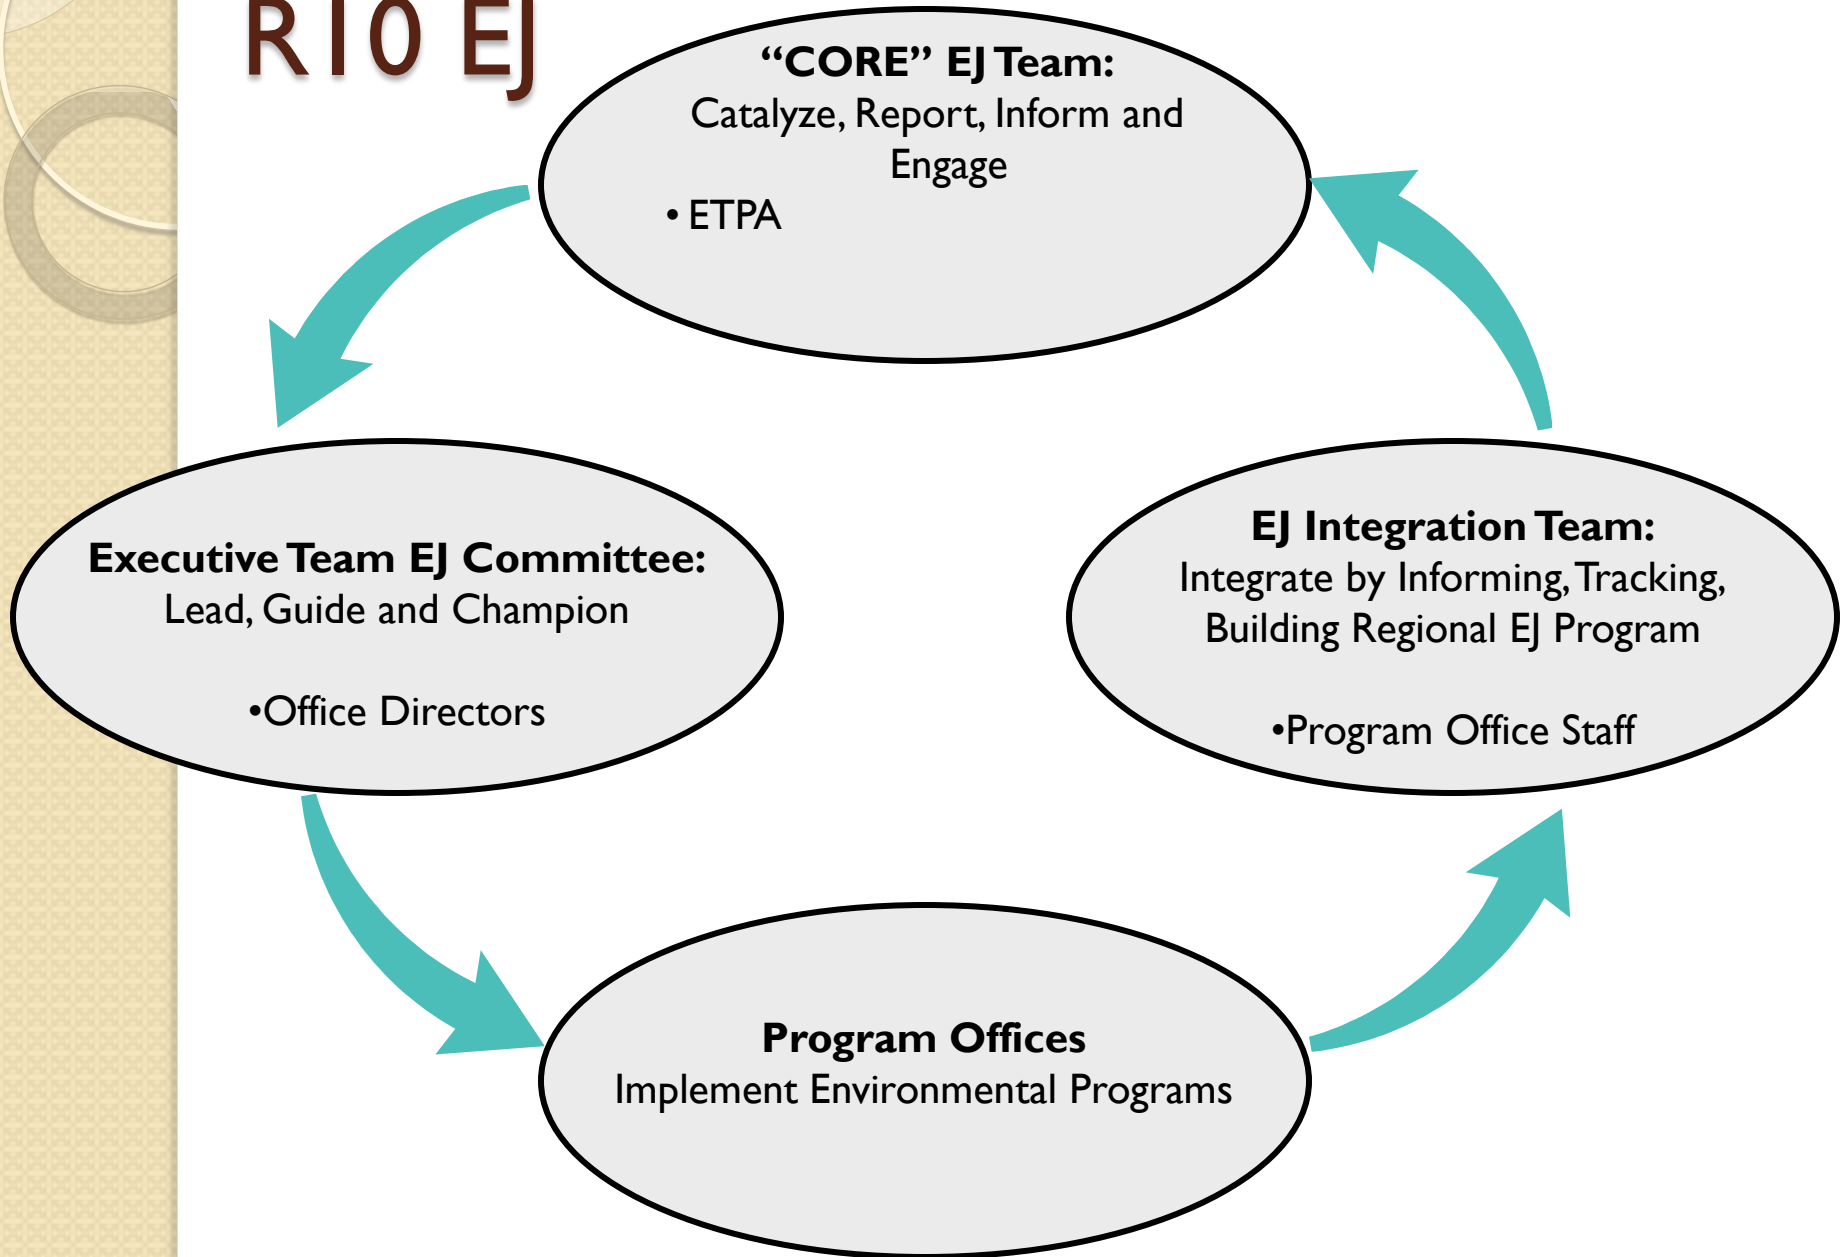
R10 EJ

**“CORE” EJ Team:**
Catalyze, Report, Inform and Engage

• ETPA

**Executive Team EJ Committee:**
Lead, Guide and Champion

•Office Directors

**EJ Integration Team:**
Integrate by Informing, Tracking, Building Regional EJ Program

•Program Office Staff

**Program Offices**
Implement Environmental Programs